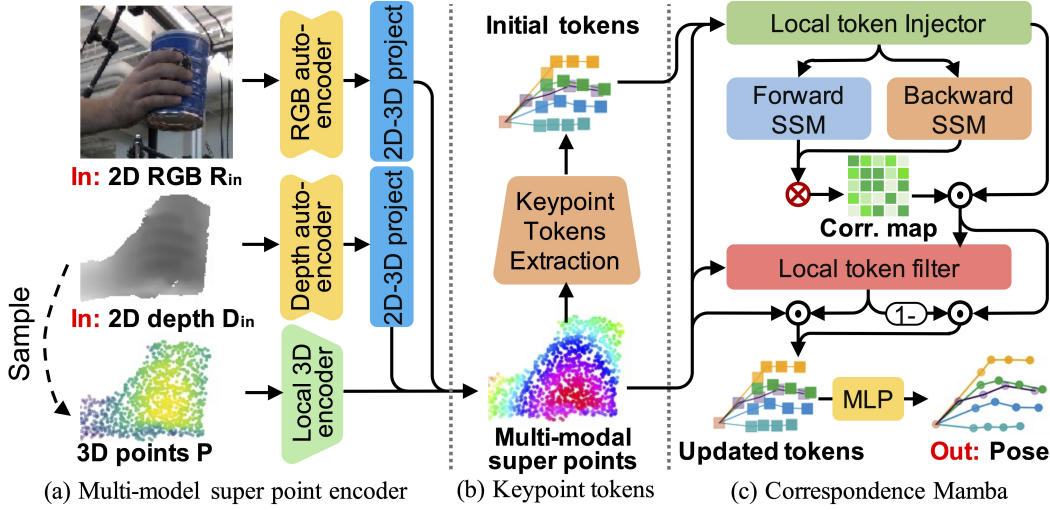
RGB auto-encoder

2D-3D project

In: 2D RGB $R_{in}$

Depth auto-encoder

2D-3D project

Sample

In: 2D depth $D_{in}$

Local 3D encoder

3D points P

(a) Multi-model super point encoder

Initial tokens

Keypoint Tokens Extraction

Multi-modal super points

(b) Keypoint tokens

Local token Injector

Forward SSM

Backward SSM

Corr. map

Local token filter

1-

MLP

Updated tokens

Out: Pose

(c) Correspondence Mamba